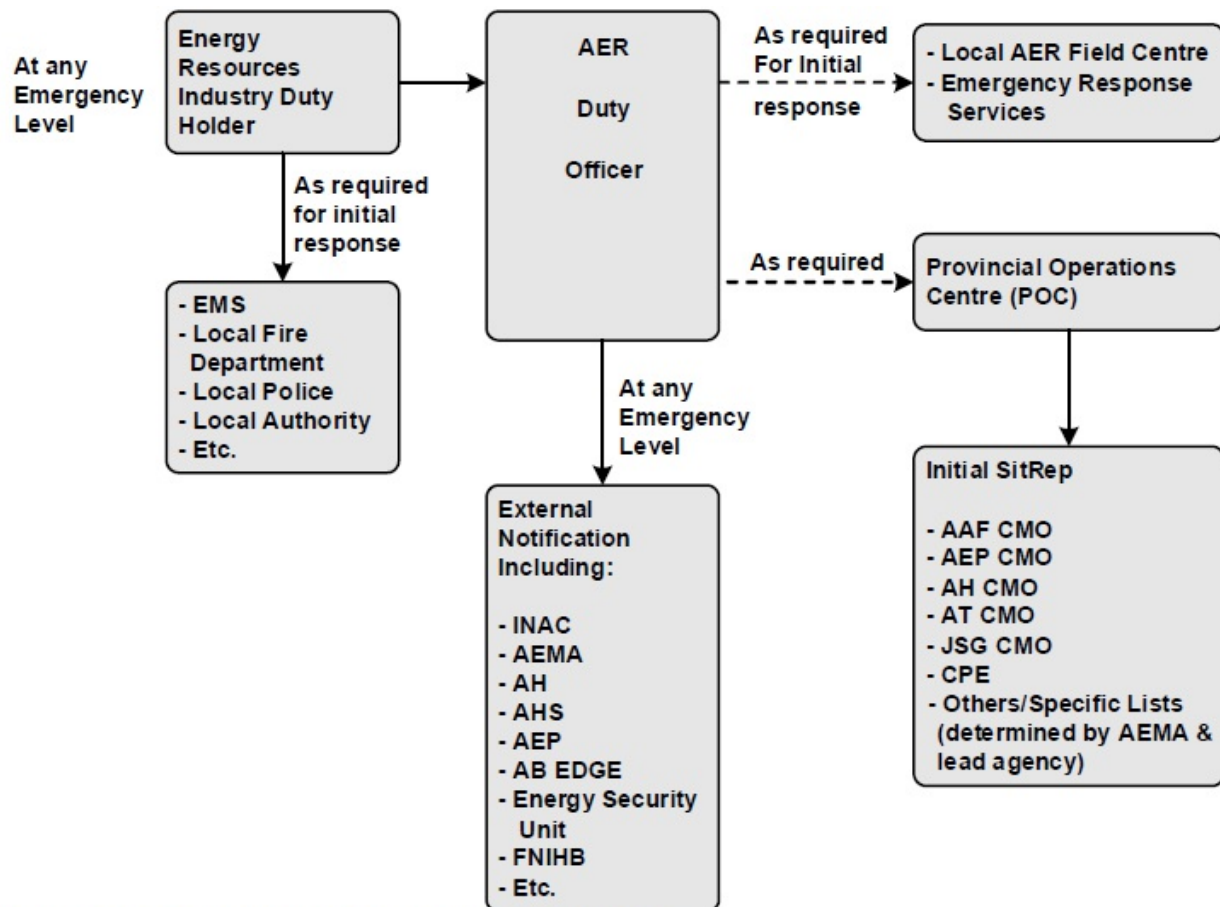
At any Emergency Level

Energy Resources Industry Duty Holder

AER

Duty

Officer

As required For Initial response

- Local AER Field Centre
- Emergency Response Services

As required for initial response

- EMS
- Local Fire Department
- Local Police
- Local Authority
- Etc.

As required

Provincial Operations Centre (POC)

At any Emergency Level

External Notification Including:

- INAC
- AEMA
- AH
- AHS
- AEP
- AB EDGE
- Energy Security Unit
- FNIHB
- Etc.

Initial SitRep

- AAF CMO
- AEP CMO
- AH CMO
- AT CMO
- JSG CMO
- CPE
- Others/Specific Lists (determined by AEMA & lead agency)